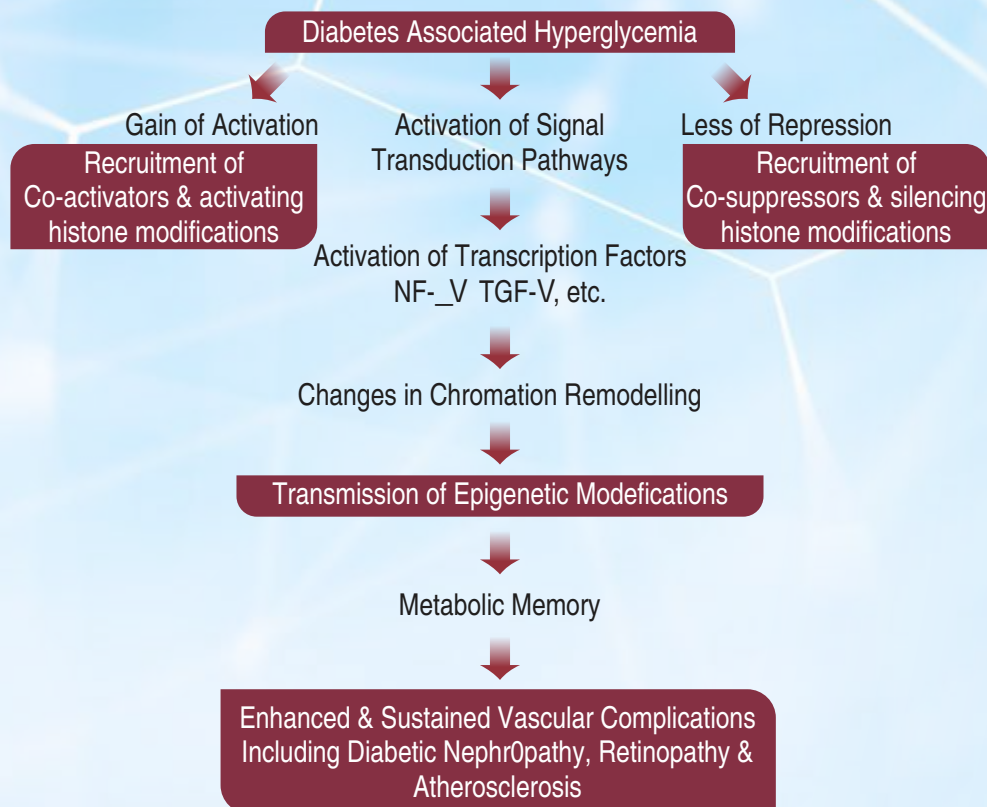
Diabetes Associated Hyperglycemia

Gain of Activation

Recruitment of Co-activators & activating histone modifications

Activation of Signal Transduction Pathways

Less of Repression

Recruitment of Co-suppressors & silencing histone modifications

Activation of Transcription Factors NF-_V TGF-V, etc.

Changes in Chromation Remodelling

Transmission of Epigenetic Modefications

Metabolic Memory

Enhanced & Sustained Vascular Complications Including Diabetic Nephr0pathy, Retinopathy & Atherosclerosis